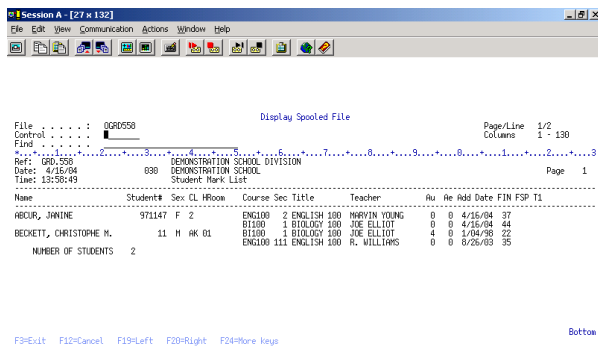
Session A - [27 x 132]

File Edit View Communication Actions Window Help

Display Spooled File

File . . . . . : OGRD558
Control . . . . .
Find . . . . . .

Page/Line 1/2
Columns 1 - 130

*...+....1....+....2....+....3....+....4....+....5....+....6....+....7....+....8....+....9....+....0....+....1....+....2....+....3

Ref: GRD.558 DEMONSTRATION SCHOOL DIVISION
Date: 4/16/04 030 DEMONSTRATION SCHOOL Page 1
Time: 13:58:49 Student Mark List

| Name | Student# | Sex | CL | HRoom | Course | Sec | Title | Teacher | Au | Ae | Add Date | FIN | FSP | T1 |
|---|---|---|---|---|---|---|---|---|---|---|---|---|---|---|
| ABCUR, JANINE | 971147 | F | 2 | | ENG100 | 2 | ENGLISH 100 | MARVIN YOUNG | 0 | 0 | 4/16/04 | 37 | | |
| | | | | | BI100 | 1 | BIOLOGY 100 | JOE ELLIOT | 0 | 0 | 4/16/04 | 44 | | |
| BECKETT, CHRISTOPHE M. | 11 | M | AK | 01 | BI100 | 1 | BIOLOGY 100 | JOE ELLIOT | 4 | 0 | 1/04/98 | 22 | | |
| | | | | | ENG100 | 111 | ENGLISH 100 | R. WILLIAMS | 0 | 0 | 8/26/03 | 35 | | |

NUMBER OF STUDENTS 2

Bottom

F3=Exit F12=Cancel F19=Left F20=Right F24=More keys